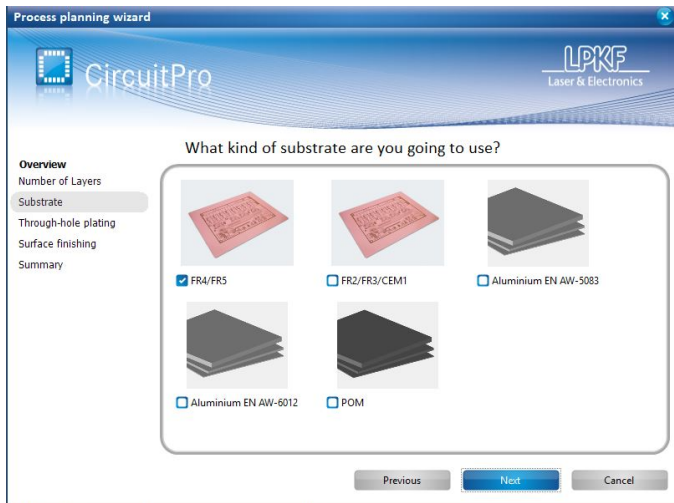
Process planning wizard

CircuitPro

LPKF
Laser & Electronics

Overview
Number of Layers
Substrate
Through-hole plating
Surface finishing
Summary

What kind of substrate are you going to use?

FR4/FR5

FR2/FR3/CEM1

Aluminium EN AW-5083

Aluminium EN AW-6012

POM

Previous

Next

Cancel